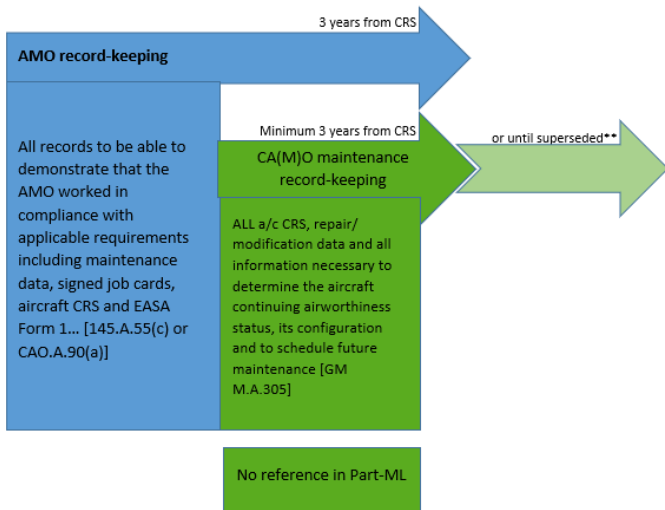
3 years from CRS

AMO record-keeping

All records to be able to demonstrate that the AMO worked in compliance with applicable requirements including maintenance data, signed job cards, aircraft CRS and EASA Form 1… [145.A.55(c) or CAO.A.90(a)]

Minimum 3 years from CRS

CA(M)O maintenance record-keeping

or until superseded**

ALL a/c CRS, repair/ modification data and all information necessary to determine the aircraft continuing airworthiness status, its configuration and to schedule future maintenance [GM M.A.305]

No reference in Part-ML